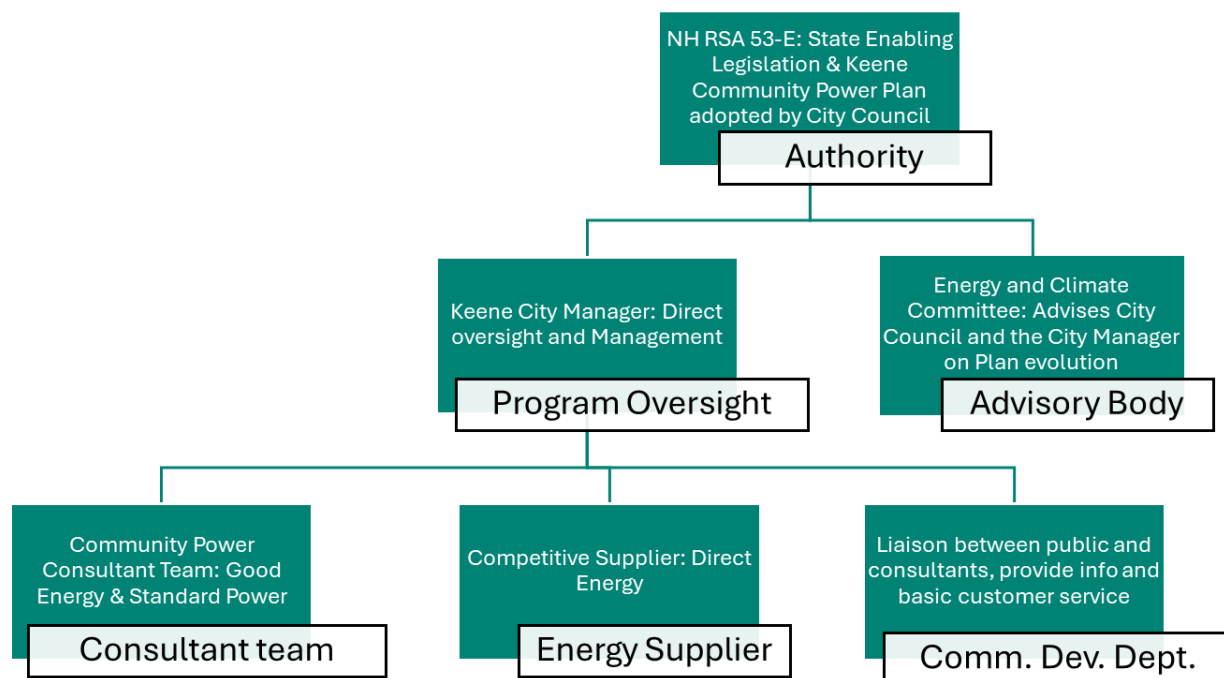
NH RSA 53-E: State Enabling Legislation & Keene Community Power Plan adopted by City Council

Authority

Keene City Manager: Direct oversight and Management

Program Oversight

Energy and Climate Committee: Advises City Council and the City Manager on Plan evolution

Advisory Body

Community Power Consultant Team: Good Energy & Standard Power

Consultant team

Competitive Supplier: Direct Energy

Energy Supplier

Liaison between public and consultants, provide info and basic customer service

Comm. Dev. Dept.